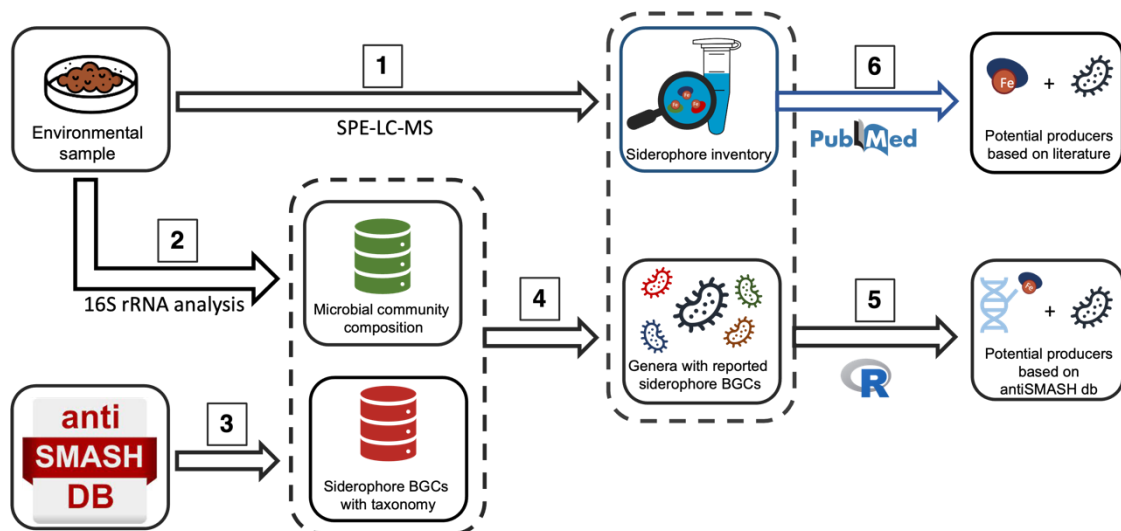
Environmental sample

1

SPE-LC-MS

Fe

Siderophore inventory

6

PubMed

Fe

+

Potential producers based on literature

2

16S rRNA analysis

Microbial community composition

4

Genera with reported siderophore BGCs

5

R

Fe

+

Potential producers based on antiSMASH db

anti SMASH DB

3

Siderophore BGCs with taxonomy